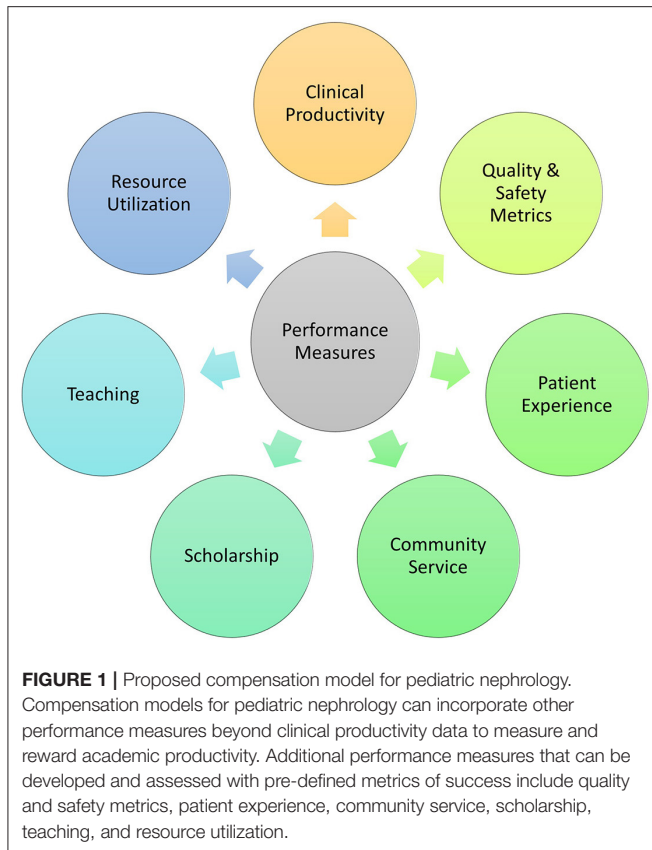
Clinical Productivity

Resource Utilization

Quality & Safety Metrics

Performance Measures

Teaching

Patient Experience

Scholarship

Community Service

**FIGURE 1 |** Proposed compensation model for pediatric nephrology. Compensation models for pediatric nephrology can incorporate other performance measures beyond clinical productivity data to measure and reward academic productivity. Additional performance measures that can be developed and assessed with pre-defined metrics of success include quality and safety metrics, patient experience, community service, scholarship, teaching, and resource utilization.